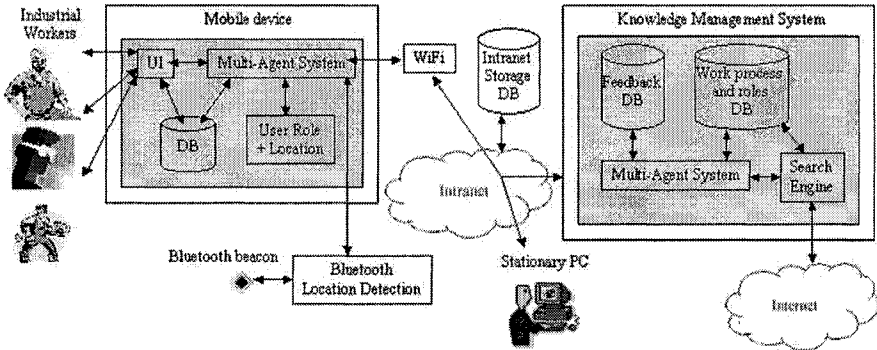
Industrial Workers

Mobile device

UI

Multi-Agent System

DB

User Role + Location

WiFi

Intranet Storage DB

Knowledge Management System

Feedback DB

Work process and roles DB

Multi-Agent System

Search Engine

Intranet

Bluetooth beacon

Bluetooth Location Detection

Stationary PC

Internet